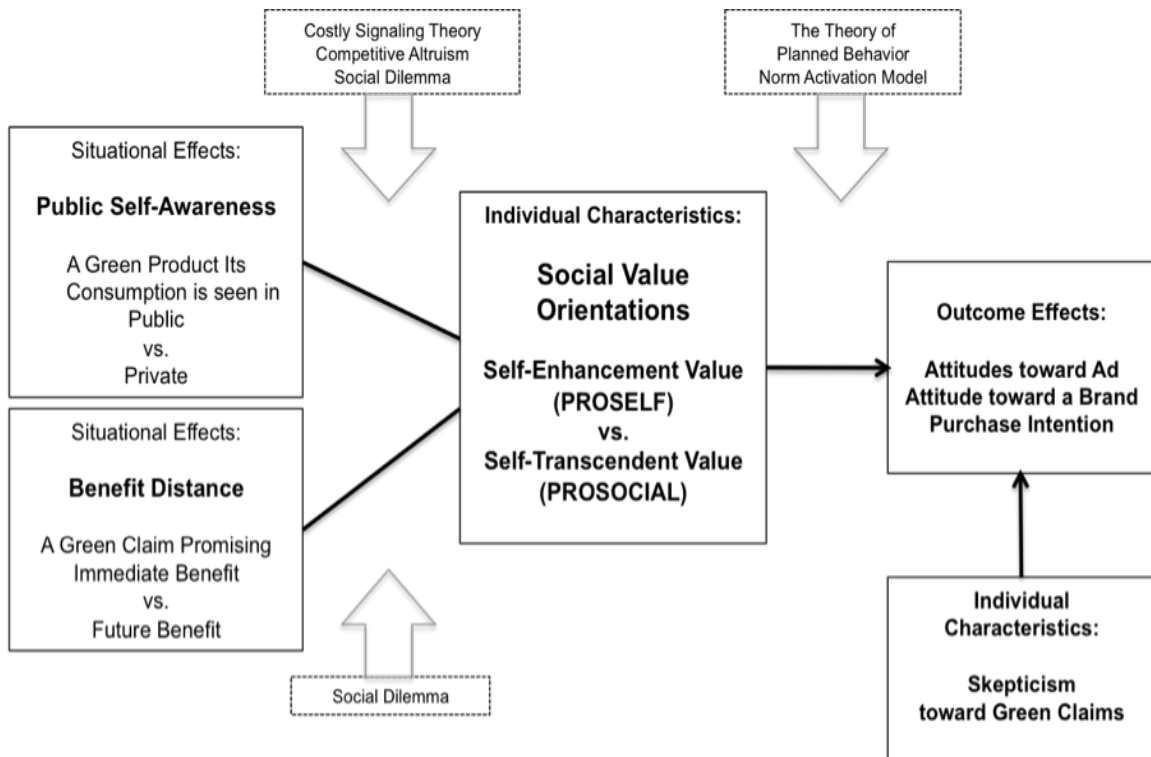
Costly Signaling Theory
Competitive Altruism
Social Dilemma

The Theory of
Planned Behavior
Norm Activation Model

Situational Effects:

**Public Self-Awareness**

A Green Product Its Consumption is seen in Public
vs.
Private

Situational Effects:

**Benefit Distance**

A Green Claim Promising Immediate Benefit
vs.
Future Benefit

Social Dilemma

**Individual Characteristics:**

**Social Value Orientations**

**Self-Enhancement Value (PROSELF)**
**vs.**
**Self-Transcendent Value (PROSOCIAL)**

**Outcome Effects:**

**Attitudes toward Ad**
**Attitude toward a Brand**
**Purchase Intention**

**Individual Characteristics:**

**Skepticism toward Green Claims**